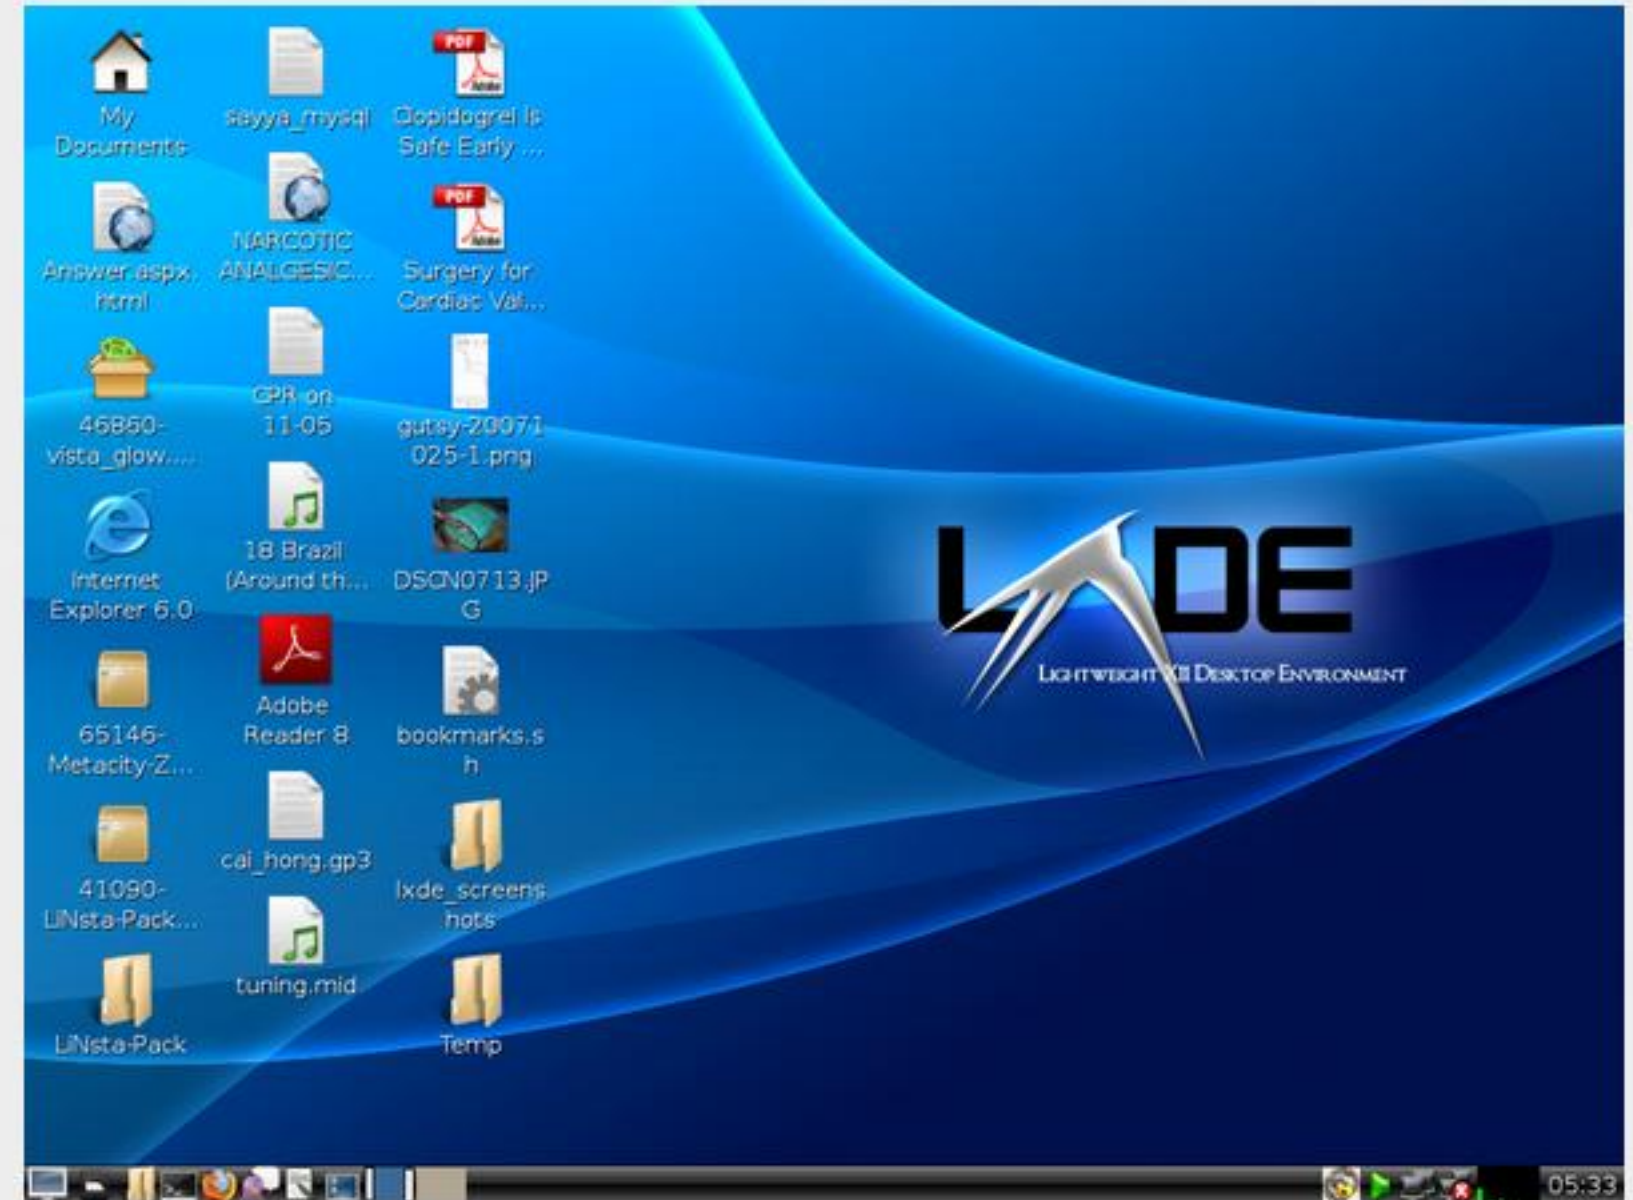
My Documents

sayya_mysql

Clopidogrel is Safe Early ...

Answer.aspx.html

NARCOTIC ANALGESIC...

Surgery for Cardiac Val...

46850-vista_glow....

GPR on 11-05

gutsy-20071025-1.png

Internet Explorer 6.0

18 Brazil (Around th...

DSCN0713.JPG

65146-Metacity-Z...

Adobe Reader 8

bookmarks.sh

41090-LiNsta-Pack...

cai_hong.gp3

lxde_screenshots

LiNsta-Pack

tuning.mid

Temp

LXDE
LIGHTWEIGHT X11 DESKTOP ENVIRONMENT

05:33